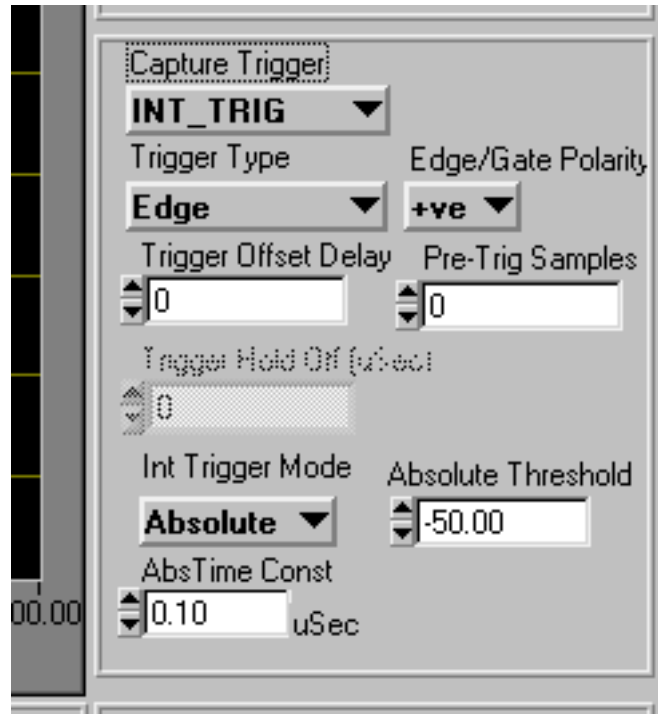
Capture Trigger

INT_TRIG

Trigger Type

Edge/Gate Polarity

Edge

+ve

Trigger Offset Delay

Pre-Trig Samples

0

0

Trigger Hold Off (uSec)

0

Int Trigger Mode

Absolute Threshold

Absolute

-50.00

AbsTime Const

00.00

0.10

uSec